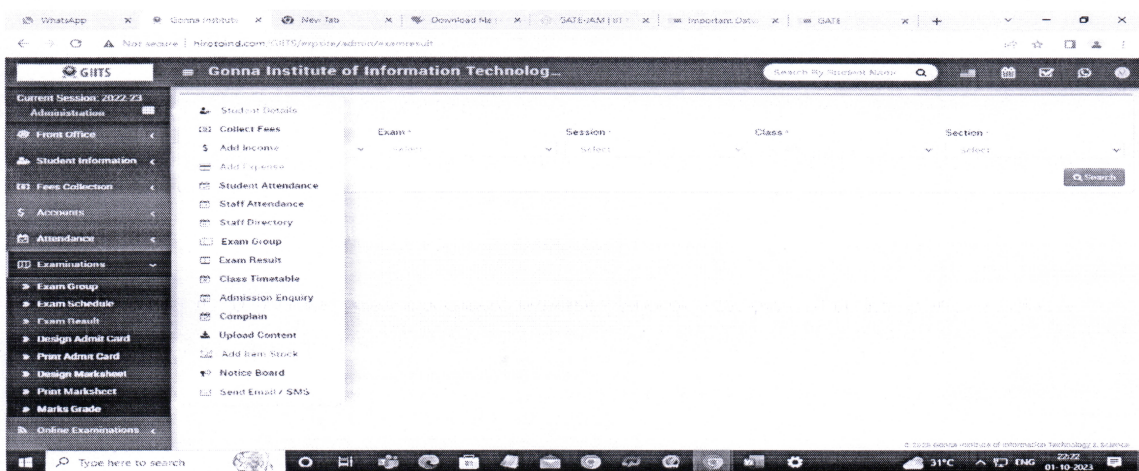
WhatsApp × Gonna Institute × New Tab × Download Ma × GATE/JAM | IIT × Important Date × GATE × +

Not secure | hixotoind.com/GIITS/wp/site/admin/examresult

GIITS

Gonna Institute of Information Technolog...

Search By Student Name

Current Session: 2022-23

Administration

Front Office

Student Information

Fees Collection

Accounts

Attendance

Examinations

Exam Group

Exam Schedule

Exam Result

Design Admit Card

Print Admit Card

Design Marksheet

Print Marksheet

Marks Grade

Online Examinations

Student Details

Collect Fees

Add Income

Add Expense

Student Attendance

Staff Attendance

Staff Directory

Exam Group

Exam Result

Class Timetable

Admission Enquiry

Complain

Upload Content

Add Item Stock

Notice Board

Send Email / SMS

Exam *

Select

Session *

Select

Class *

Select

Section *

Select

Search

© 2023 Gonna Institute of Information Technology & Science

Type here to search

31°C ENG 22:22 01-10-2023